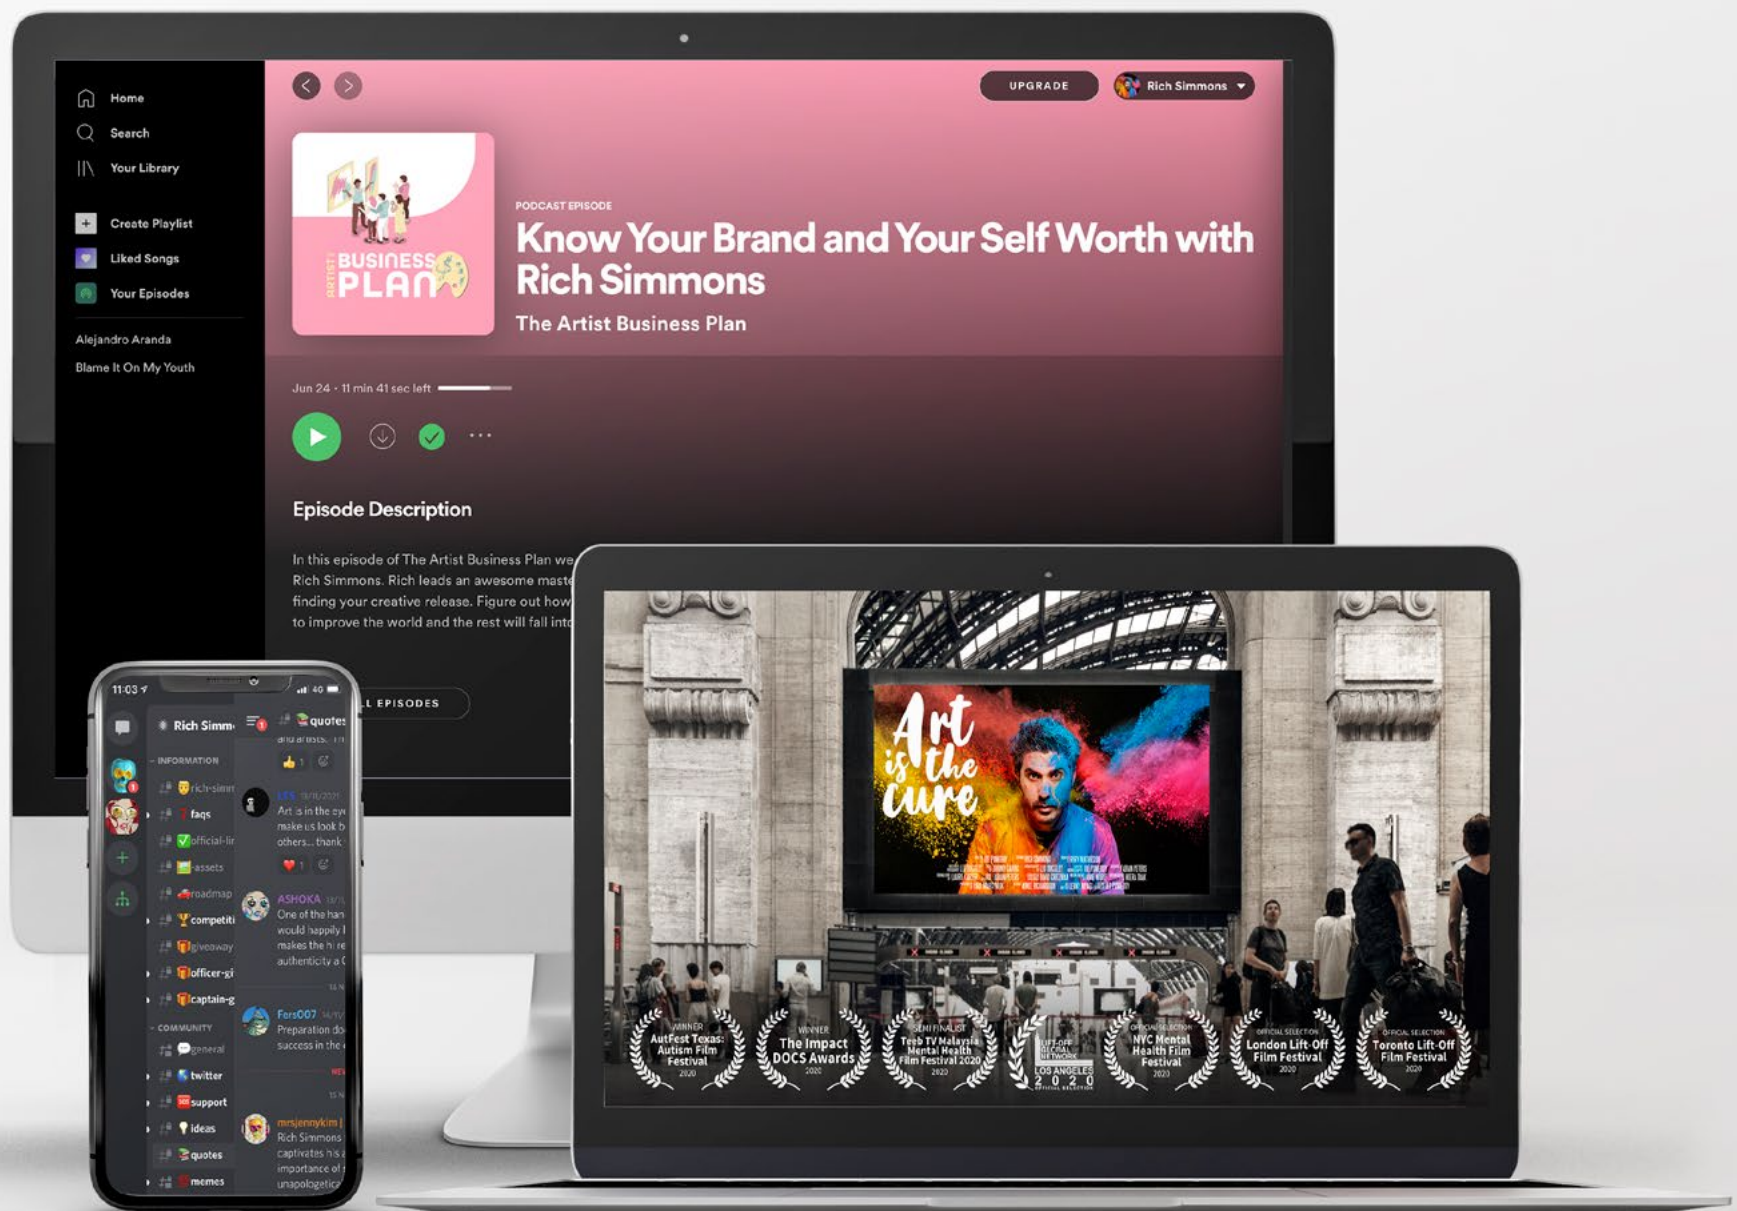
Home
Search
Your Library
Create Playlist
Liked Songs
Your Episodes
Alejandro Aranda
Blame It On My Youth

UPGRADE
Rich Simmons

ARTIST BUSINESS PLAN

PODCAST EPISODE
Know Your Brand and Your Self Worth with Rich Simmons
The Artist Business Plan

Jun 24 · 11 min 41 sec left

Episode Description

In this episode of The Artist Business Plan we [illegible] Rich Simmons. Rich leads an awesome maste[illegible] finding your creative release. Figure out how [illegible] to improve the world and the rest will fall into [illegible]

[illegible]L EPISODES

11:03
Rich Simm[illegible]
quotes
INFORMATION
rich-simm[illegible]
faqs
official-lin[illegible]
assets
roadmap
competiti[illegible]
giveaway
officer-gi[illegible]
captain-g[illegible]
COMMUNITY
general
twitter
support
ideas
quotes
memes
Art is in the ey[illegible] make us look b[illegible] others... thank
ASHOKA
One of the han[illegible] would happily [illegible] makes the hi re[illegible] authenticity a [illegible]
Fers007
Preparation do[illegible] success in the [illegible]
mrsjennykim
Rich Simmons captivates his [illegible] importance of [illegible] unapologetic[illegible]

Art is the cure

WINNER AutFest Texas: Autism Film Festival 2020
WINNER The Impact DOCS Awards 2020
SEMI FINALIST Teeb TV Malaysia Mental Health Film Festival 2020
LIFT-OFF GLOBAL NETWORK LOS ANGELES 2020 OFFICIAL SELECTION
OFFICIAL SELECTION NYC Mental Health Film Festival 2020
OFFICIAL SELECTION London Lift-Off Film Festival 2020
OFFICIAL SELECTION Toronto Lift-Off Film Festival 2020